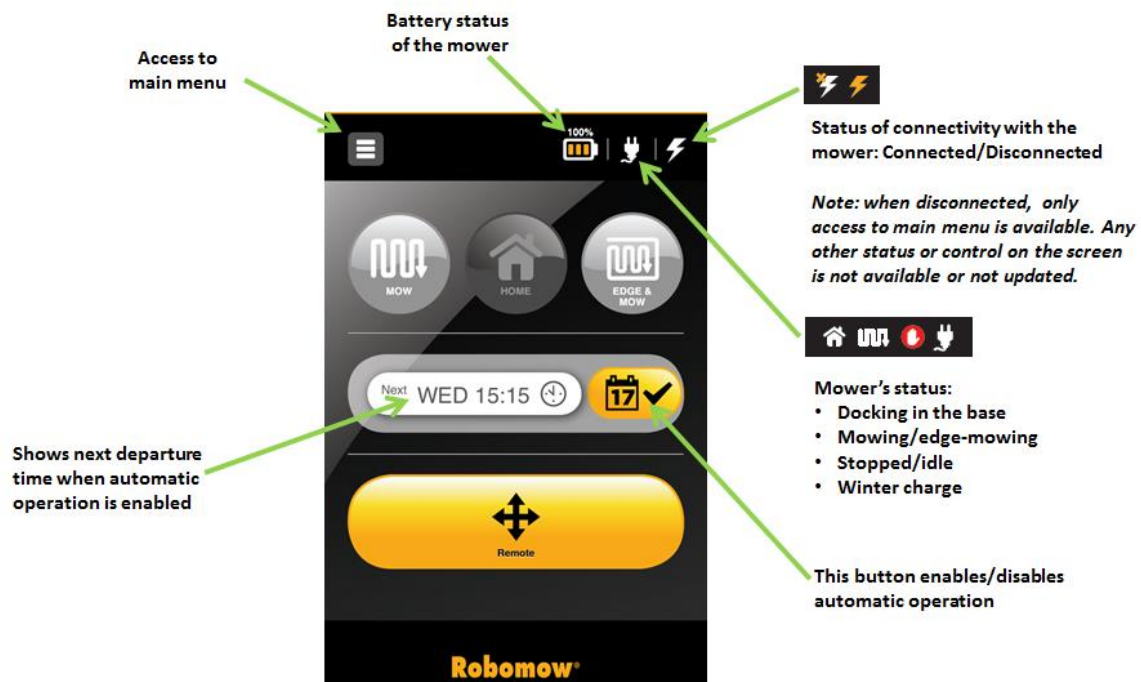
Battery status of the mower

Access to main menu

100%

Status of connectivity with the mower: Connected/Disconnected

Note: when disconnected, only access to main menu is available. Any other status or control on the screen is not available or not updated.

MOW

HOME

EDGE & MOW

Next WED 15:15

17

Mower's status:
• Docking in the base
• Mowing/edge-mowing
• Stopped/idle
• Winter charge

Shows next departure time when automatic operation is enabled

Remote

This button enables/disables automatic operation

Robomow